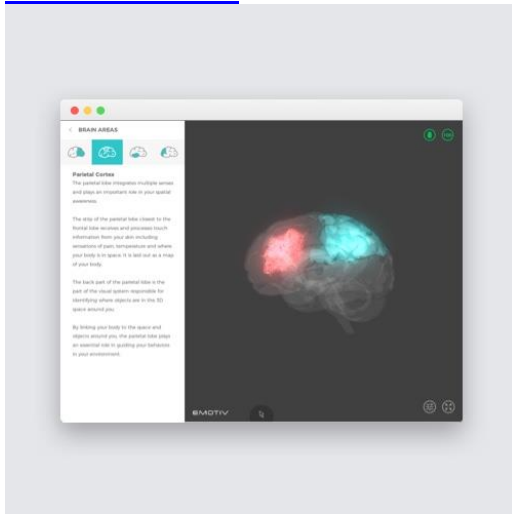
< BRAIN AREAS

Parietal Cortex
The parietal lobe integrates multiple senses and plays an important role in your spatial awareness.

The strip of the parietal lobe closest to the frontal lobe receives and processes touch information from your skin including sensations of pain, temperature and where your body is in space. It is laid out as a map of your body.

The back part of the parietal lobe is the part of the visual system responsible for identifying where objects are in the 3D space around you.

By linking your body to the space and objects around you, the parietal lobe plays an essential role in guiding your behavior in your environment.

EMOTIV